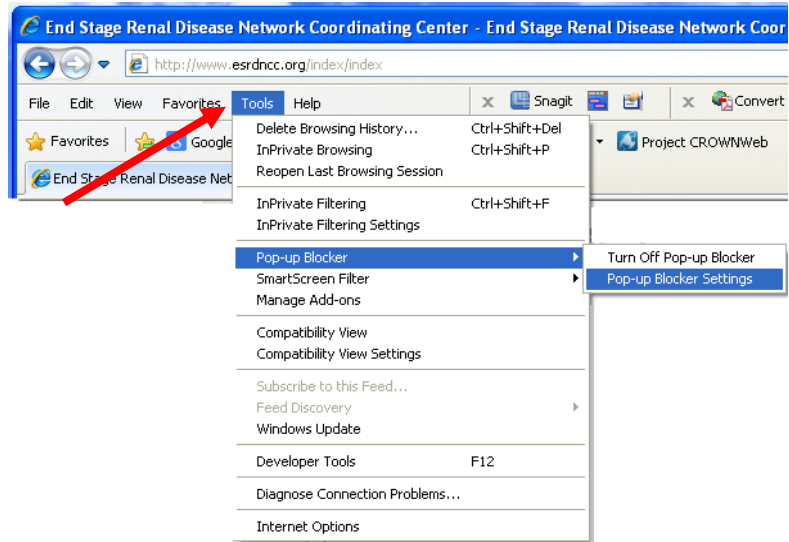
End Stage Renal Disease Network Coordinating Center - End Stage Renal Disease Network Coor

http://www.esrdncc.org/index/index

File Edit View Favorites Tools Help

Snagit

Convert

Favorites

Google

Project CROWNWeb

End Stage Renal Disease Net

Delete Browsing History... Ctrl+Shift+Del
InPrivate Browsing Ctrl+Shift+P
Reopen Last Browsing Session

InPrivate Filtering Ctrl+Shift+F
InPrivate Filtering Settings

Pop-up Blocker
SmartScreen Filter
Manage Add-ons

Turn Off Pop-up Blocker
Pop-up Blocker Settings

Compatibility View
Compatibility View Settings

Subscribe to this Feed...
Feed Discovery
Windows Update

Developer Tools F12

Diagnose Connection Problems...

Internet Options